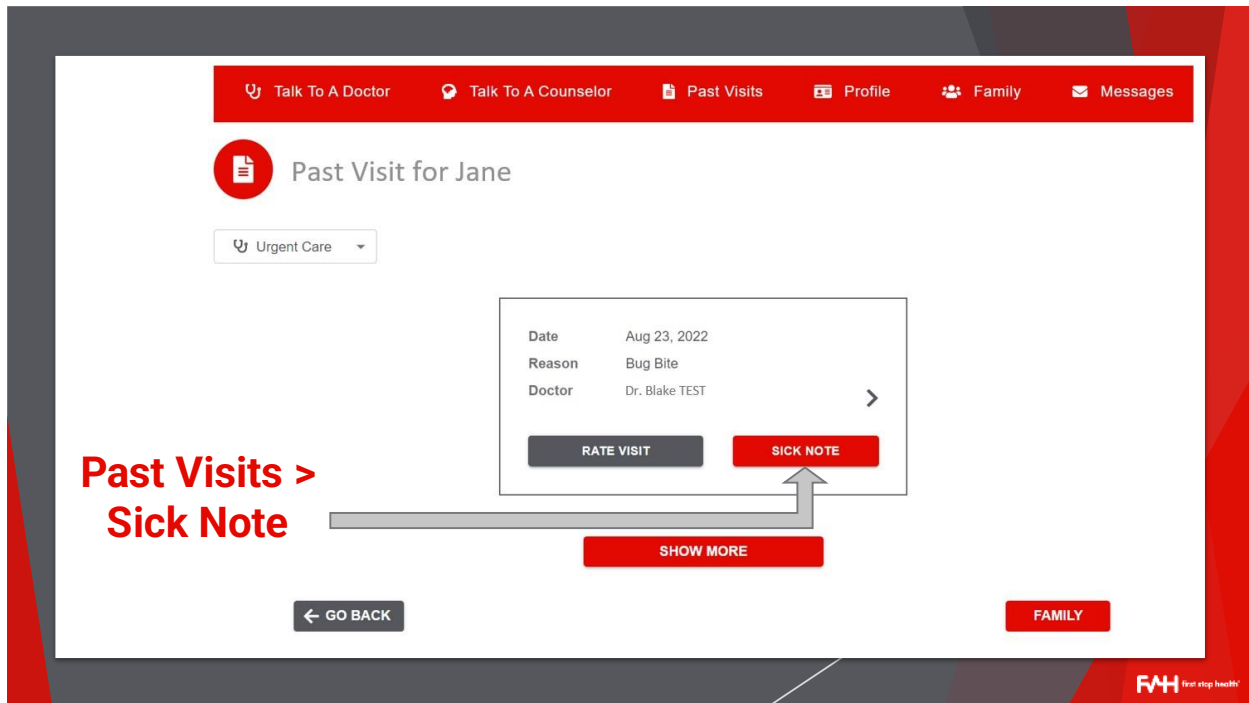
Talk To A Doctor Talk To A Counselor Past Visits Profile Family Messages

Past Visit for Jane

Urgent Care

| Date | Aug 23, 2022 |
|---|---|
| Reason | Bug Bite |
| Doctor | Dr. Blake TEST |

RATE VISIT SICK NOTE

Past Visits > Sick Note

SHOW MORE

GO BACK

FAMILY

FSH first stop health